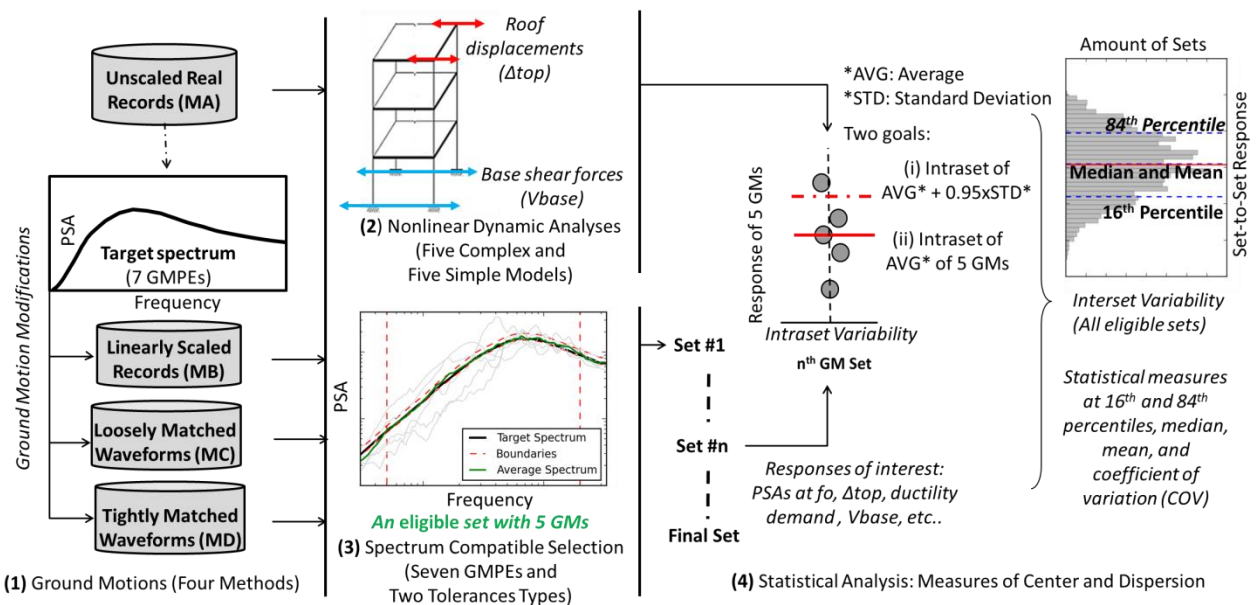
Unscaled Real Records (MA)

PSA

Target spectrum (7 GMPEs)

Frequency

Ground Motion Modifications

Linearly Scaled Records (MB)

Loosely Matched Waveforms (MC)

Tightly Matched Waveforms (MD)

(1) Ground Motions (Four Methods)

Roof displacements (Δtop)

Base shear forces (Vbase)

(2) Nonlinear Dynamic Analyses (Five Complex and Five Simple Models)

PSA

Target Spectrum
Boundaries
Average Spectrum

Frequency

An eligible set with 5 GMs

(3) Spectrum Compatible Selection (Seven GMPEs and Two Tolerances Types)

Set #1

Set #n

Final Set

*AVG: Average
*STD: Standard Deviation

Two goals:

(i) Intraset of AVG* + 0.95xSTD*

(ii) Intraset of AVG* of 5 GMs

Response of 5 GMs

Intraset Variability

n$^{th}$ GM Set

Responses of interest: PSAs at fo, Δtop, ductility demand , Vbase, etc..

Amount of Sets

84$^{th}$ Percentile

Median and Mean

16$^{th}$ Percentile

Set-to-Set Response

Interset Variability (All eligible sets)

Statistical measures at 16$^{th}$ and 84$^{th}$ percentiles, median, mean, and coefficient of variation (COV)

(4) Statistical Analysis: Measures of Center and Dispersion